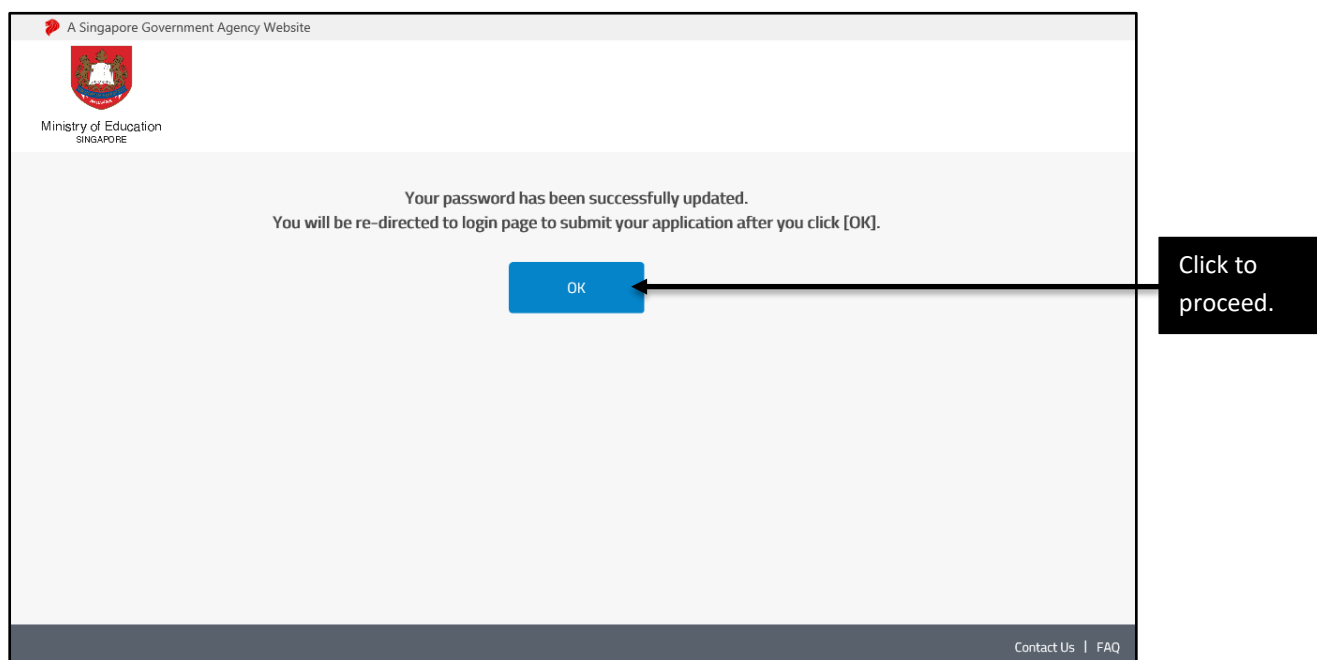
A Singapore Government Agency Website

Ministry of Education
SINGAPORE

Your password has been successfully updated.
You will be re-directed to login page to submit your application after you click [OK].

OK

Click to proceed.

Contact Us | FAQ